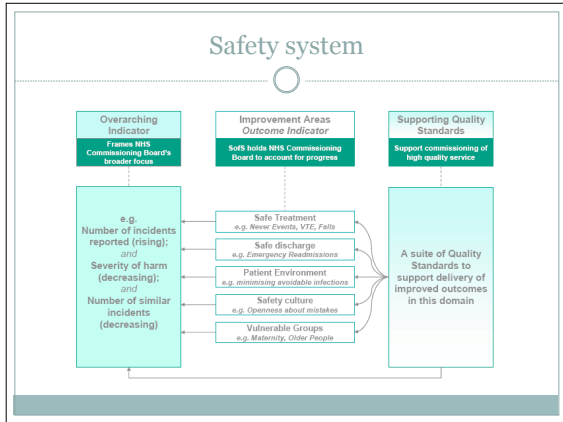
Safety system

Overarching Indicator

Frames NHS Commissioning Board's broader focus

Improvement Areas
*Outcome Indicator*

SofS holds NHS Commissioning Board to account for progress

Supporting Quality Standards

Support commissioning of high quality service

e.g.
Number of incidents reported (rising);
*and*
Severity of harm (decreasing);
*and*
Number of similar incidents (decreasing)

Safe Treatment
*e.g. Never Events, VTE, Falls*

Safe discharge
*e.g. Emergency Readmissions*

Patient Environment
*e.g. minimising avoidable infections*

Safety culture
*e.g. Openness about mistakes*

Vulnerable Groups
*e.g. Maternity, Older People*

A suite of Quality Standards to support delivery of improved outcomes in this domain